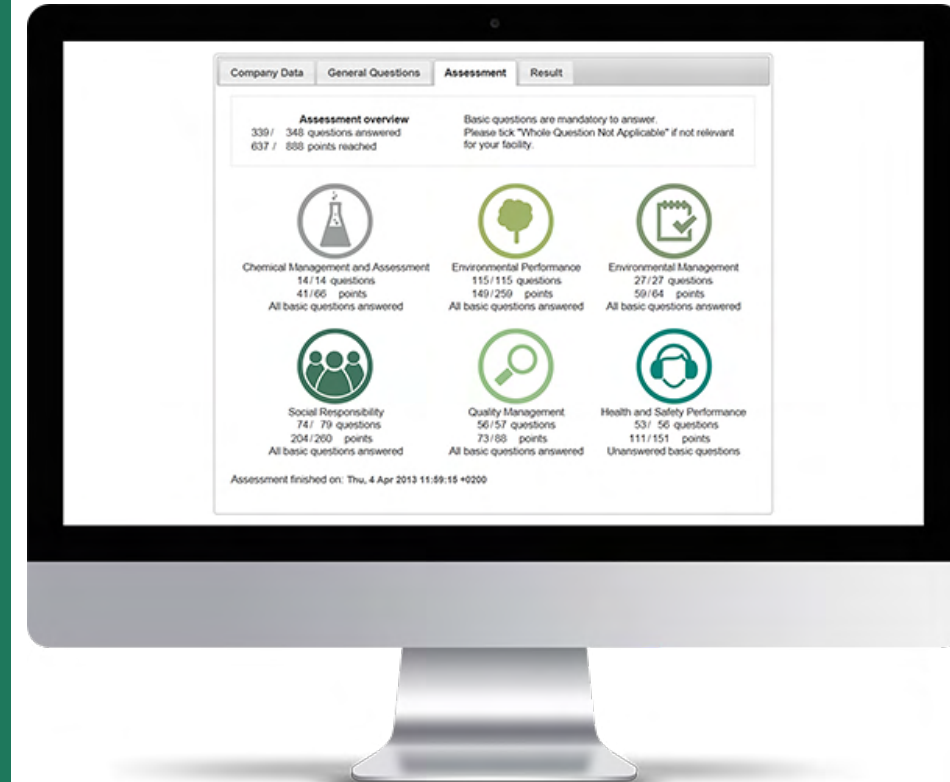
Company Data General Questions Assessment Result

Assessment overview
339 / 348 questions answered
637 / 888 points reached

Basic questions are mandatory to answer.
Please tick "Whole Question Not Applicable" if not relevant for your facility.

Chemical Management and Assessment
14 / 14 questions
41 / 66 points
All basic questions answered

Environmental Performance
115 / 115 questions
149 / 259 points
All basic questions answered

Environmental Management
27 / 27 questions
59 / 64 points
All basic questions answered

Social Responsibility
74 / 79 questions
204 / 260 points
All basic questions answered

Quality Management
56 / 57 questions
73 / 88 points
All basic questions answered

Health and Safety Performance
53 / 56 questions
111 / 151 points
Unanswered basic questions

Assessment finished on: Thu, 4 Apr 2013 11:59:15 +0200